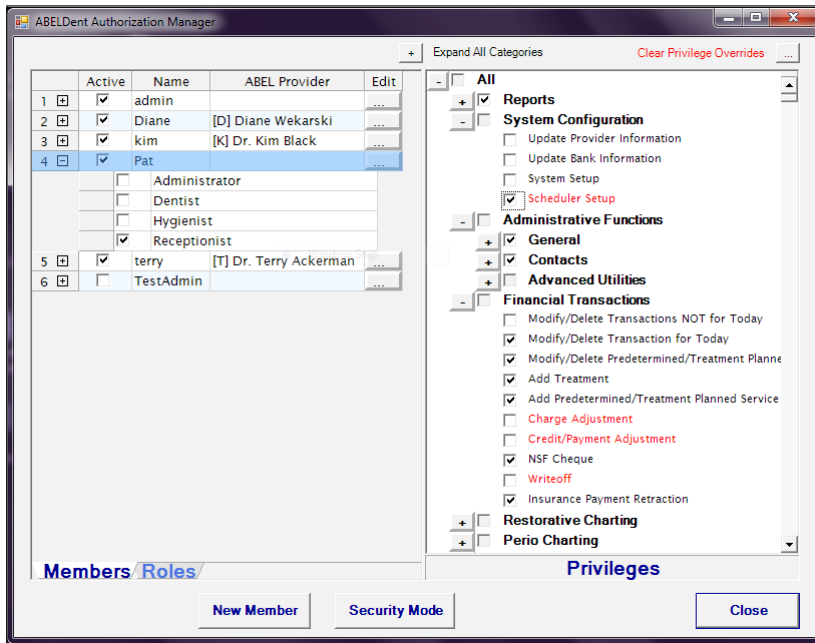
ABELDent Authorization Manager

+ Expand All Categories

Clear Privilege Overrides ...

| | Active | Name | ABEL Provider | Edit |
|---|---|---|---|---|
| 1 ⊞ | ☑ | admin | | ... |
| 2 ⊞ | ☑ | Diane | [D] Diane Wekarski | ... |
| 3 ⊞ | ☑ | kim | [K] Dr. Kim Black | ... |
| 4 ⊟ | ☑ | Pat | | ... |
| | ☐ | Administrator | | |
| | ☐ | Dentist | | |
| | ☐ | Hygienist | | |
| | ☑ | Receptionist | | |
| 5 ⊞ | ☑ | terry | [T] Dr. Terry Ackerman | ... |
| 6 ⊞ | ☐ | TestAdmin | | ... |

Members Roles

- ☐ All
+ ☑ Reports
- ☐ System Configuration
☐ Update Provider Information
☐ Update Bank Information
☐ System Setup
☑ Scheduler Setup
- ☐ Administrative Functions
+ ☑ General
+ ☑ Contacts
+ ☐ Advanced Utilities
- ☐ Financial Transactions
☐ Modify/Delete Transactions NOT for Today
☑ Modify/Delete Transaction for Today
☑ Modify/Delete Predetermined/Treatment Planne
☑ Add Treatment
☑ Add Predetermined/Treatment Planned Service
☐ Charge Adjustment
☐ Credit/Payment Adjustment
☑ NSF Cheque
☐ Writeoff
☑ Insurance Payment Retraction
+ ☐ Restorative Charting
+ ☐ Perio Charting

Privileges

New Member

Security Mode

Close